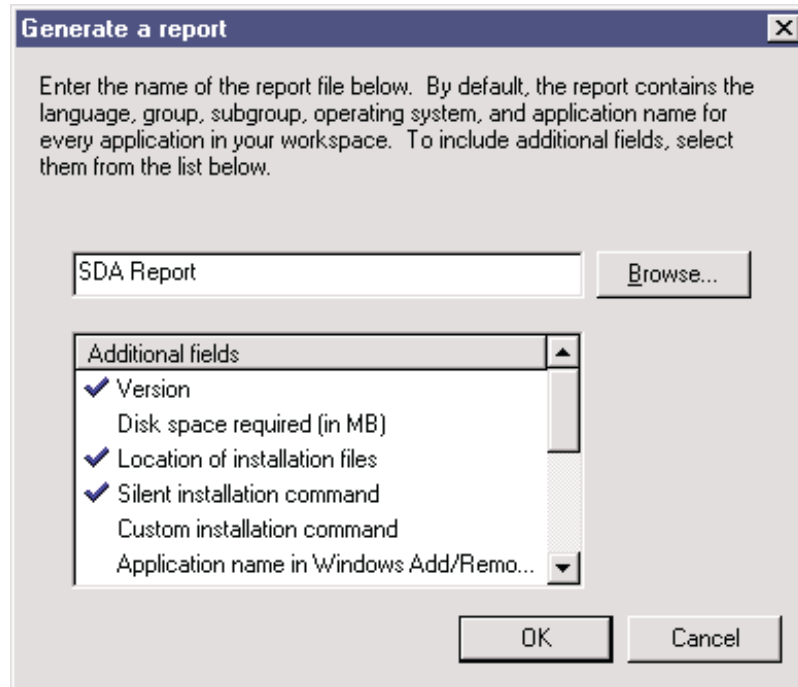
Generate a report

Enter the name of the report file below. By default, the report contains the language, group, subgroup, operating system, and application name for every application in your workspace. To include additional fields, select them from the list below.

SDA Report

Browse...

Additional fields

✔ Version

Disk space required (in MB)

✔ Location of installation files

✔ Silent installation command

Custom installation command

Application name in Windows Add/Remo...

OK

Cancel